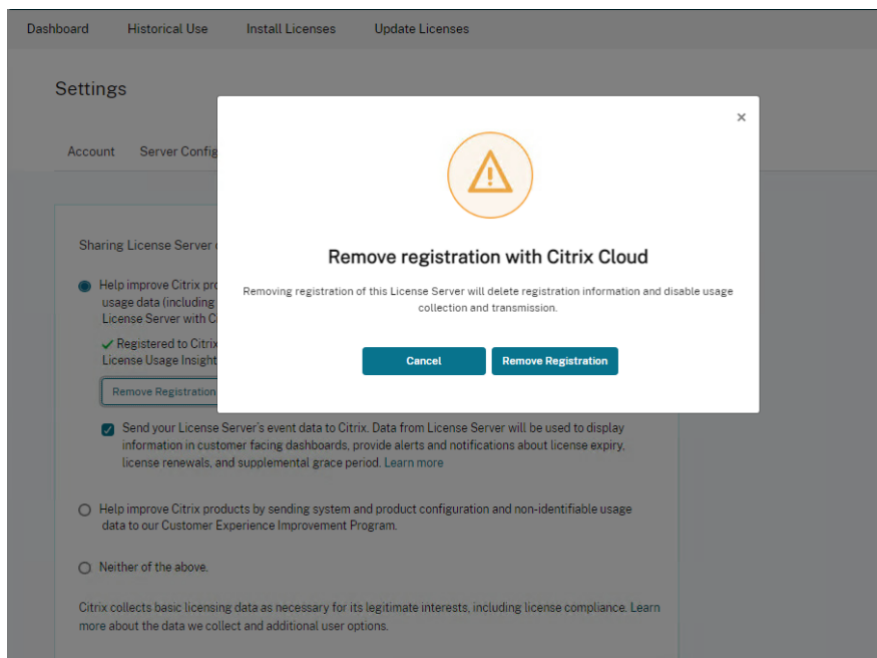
Dashboard Historical Use Install Licenses Update Licenses

Settings

Account Server Config

Sharing License Server

Help improve Citrix pro usage data (including License Server with C

✓ Registered to Citrix License Usage Insight

Remove Registration

Send your License Server's event data to Citrix. Data from License Server will be used to display information in customer facing dashboards, provide alerts and notifications about license expiry, license renewals, and supplemental grace period. Learn more

Help improve Citrix products by sending system and product configuration and non-identifiable usage data to our Customer Experience Improvement Program.

Neither of the above.

Citrix collects basic licensing data as necessary for its legitimate interests, including license compliance. Learn more about the data we collect and additional user options.

×

Remove registration with Citrix Cloud

Removing registration of this License Server will delete registration information and disable usage collection and transmission.

Cancel

Remove Registration